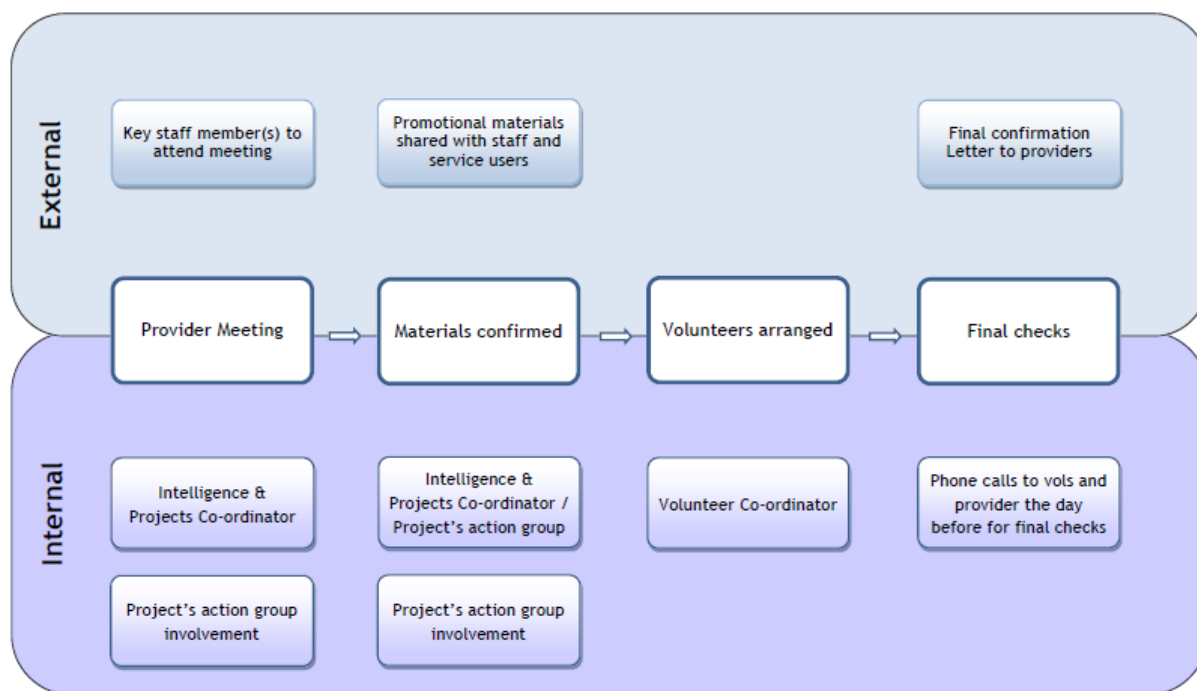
External

Key staff member(s) to attend meeting

Promotional materials shared with staff and service users

Final confirmation Letter to providers

Provider Meeting

Materials confirmed

Volunteers arranged

Final checks

Internal

Intelligence & Projects Co-ordinator

Intelligence & Projects Co-ordinator / Project's action group

Volunteer Co-ordinator

Phone calls to vols and provider the day before for final checks

Project's action group involvement

Project's action group involvement